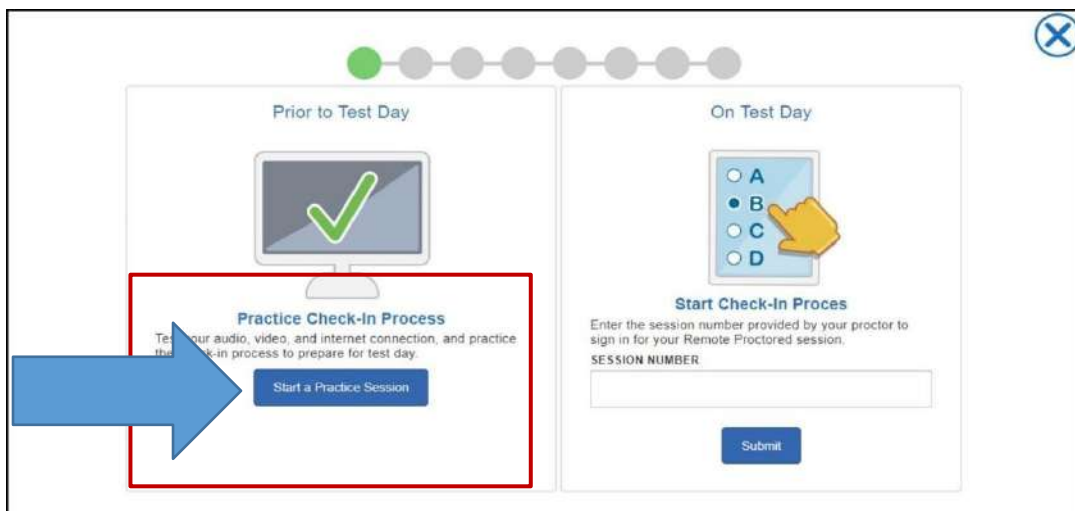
Prior to Test Day

Practice Check-In Process

Tes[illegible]our audio, video, and internet connection, and practice the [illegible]k-in process to prepare for test day.

Start a Practice Session

On Test Day

A
B
C
D

Start Check-In Proces

Enter the session number provided by your proctor to sign in for your Remote Proctored session.

SESSION NUMBER

Submit